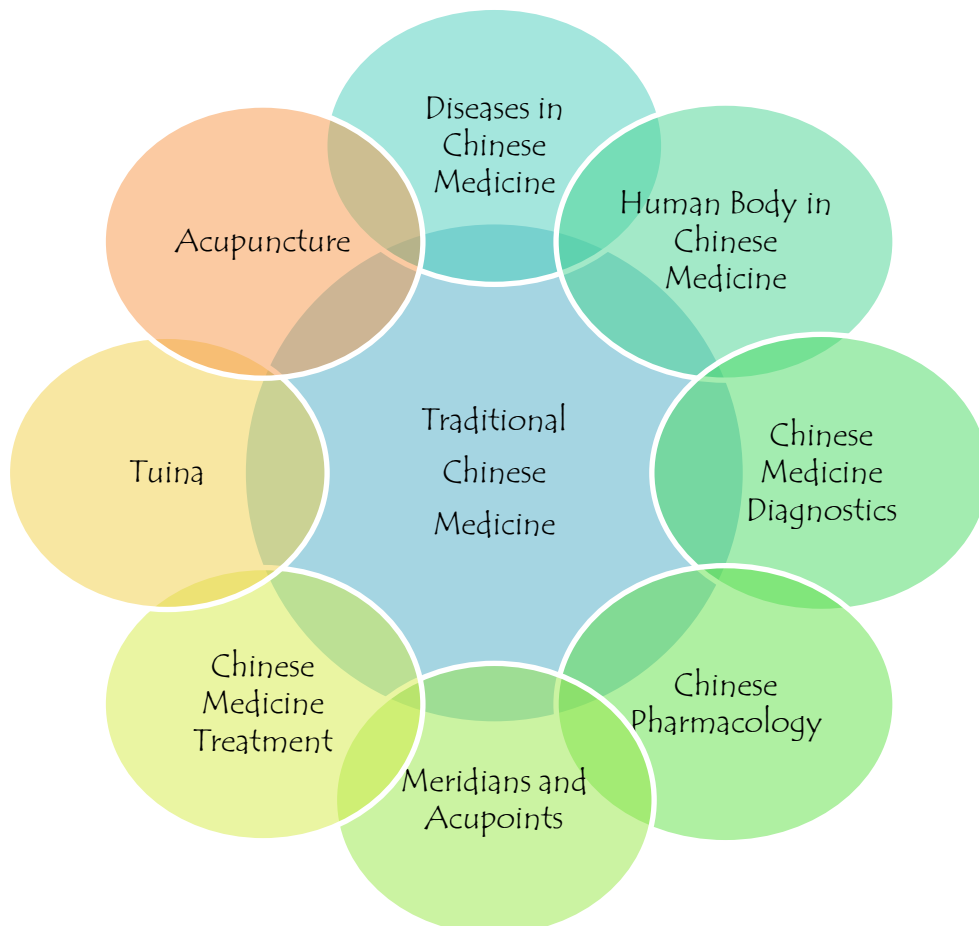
Traditional Chinese Medicine

Diseases in Chinese Medicine

Human Body in Chinese Medicine

Chinese Medicine Diagnostics

Chinese Pharmacology

Meridians and Acupoints

Chinese Medicine Treatment

Tuina

Acupuncture